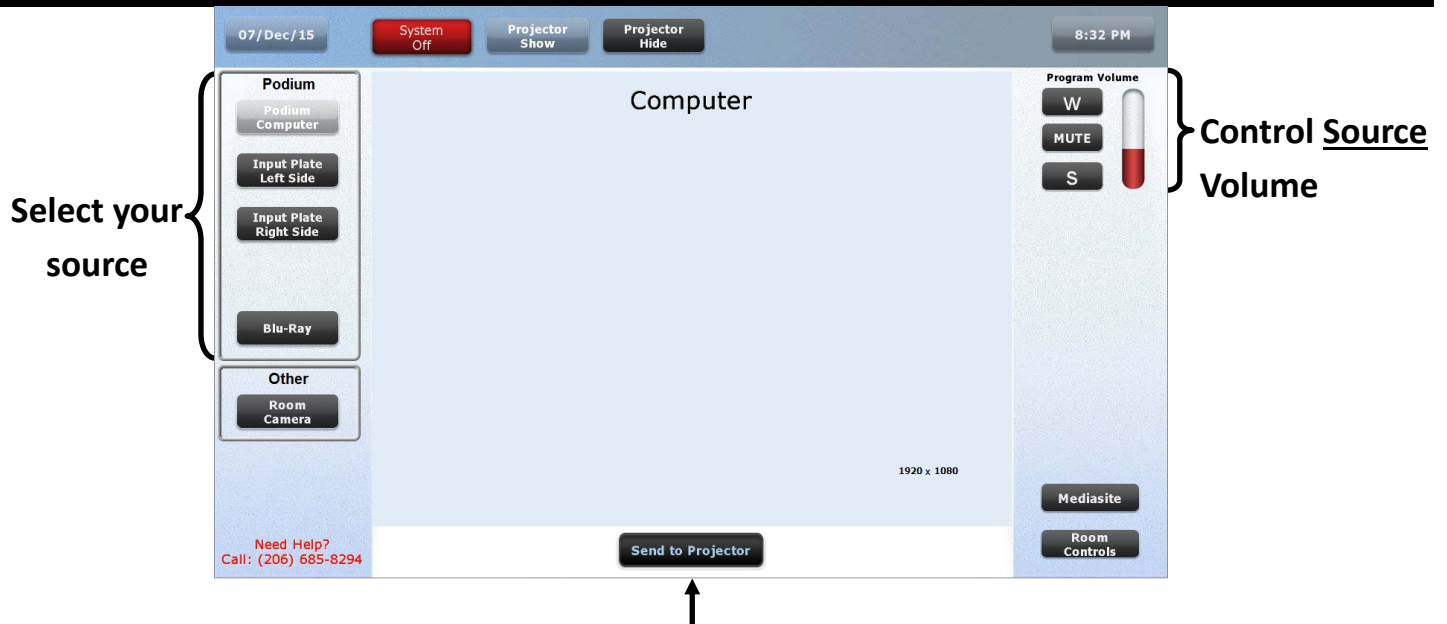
07/Dec/15

System Off

Projector Show

Projector Hide

8:32 PM

Podium

Podium Computer

Input Plate Left Side

Input Plate Right Side

Blu-Ray

Other

Room Camera

Select your source

Computer

1920 x 1080

Send to Projector

Program Volume

W

MUTE

S

Control Source Volume

Mediasite

Room Controls

Need Help? Call: (206) 685-8294